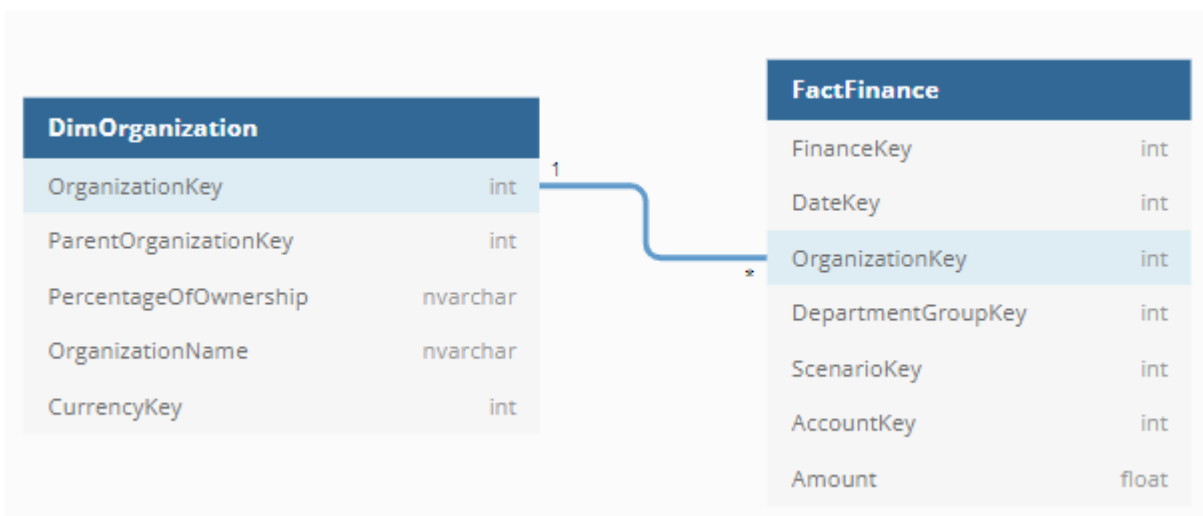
DimOrganization

| | |
|---|---|
| OrganizationKey | int |
| ParentOrganizationKey | int |
| PercentageOfOwnership | nvarchar |
| OrganizationName | nvarchar |
| CurrencyKey | int |

1

*

FactFinance

| | |
|---|---|
| FinanceKey | int |
| DateKey | int |
| OrganizationKey | int |
| DepartmentGroupKey | int |
| ScenarioKey | int |
| AccountKey | int |
| Amount | float |